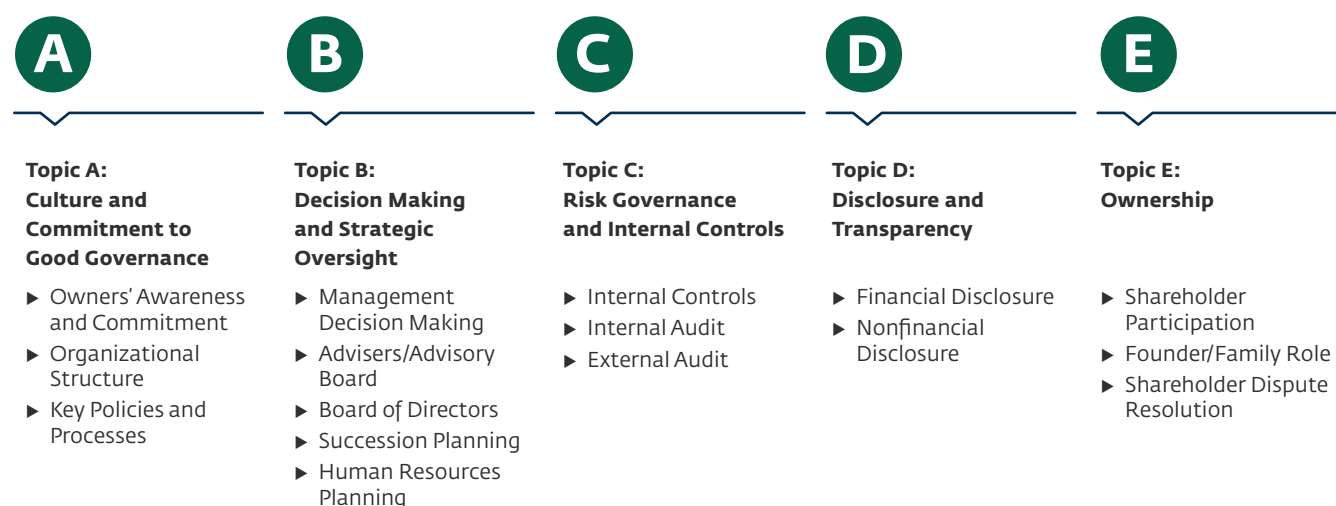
A

Topic A:
Culture and Commitment to Good Governance

▶ Owners' Awareness and Commitment
▶ Organizational Structure
▶ Key Policies and Processes

B

Topic B:
Decision Making and Strategic Oversight

▶ Management Decision Making
▶ Advisers/Advisory Board
▶ Board of Directors
▶ Succession Planning
▶ Human Resources Planning

C

Topic C:
Risk Governance and Internal Controls

▶ Internal Controls
▶ Internal Audit
▶ External Audit

D

Topic D:
Disclosure and Transparency

▶ Financial Disclosure
▶ Nonfinancial Disclosure

E

Topic E:
Ownership

▶ Shareholder Participation
▶ Founder/Family Role
▶ Shareholder Dispute Resolution